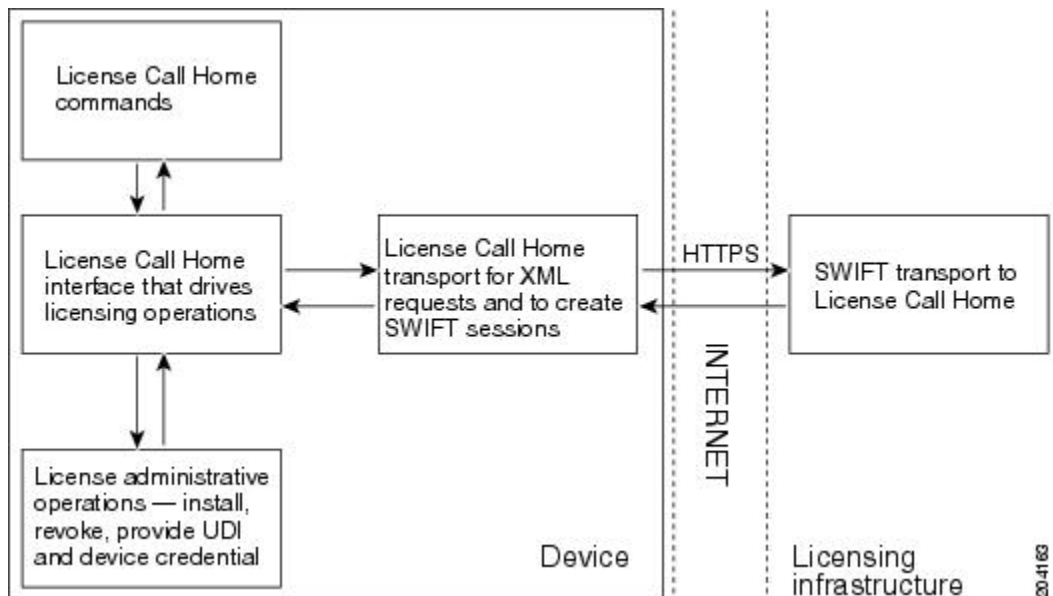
License Call Home commands

License Call Home interface that drives licensing operations

License Call Home transport for XML requests and to create SWIFT sessions

HTTPS

SWIFT transport to License Call Home

INTERNET

License administrative operations — install, revoke, provide UDI and device credential

Device

Licensing infrastructure

204163